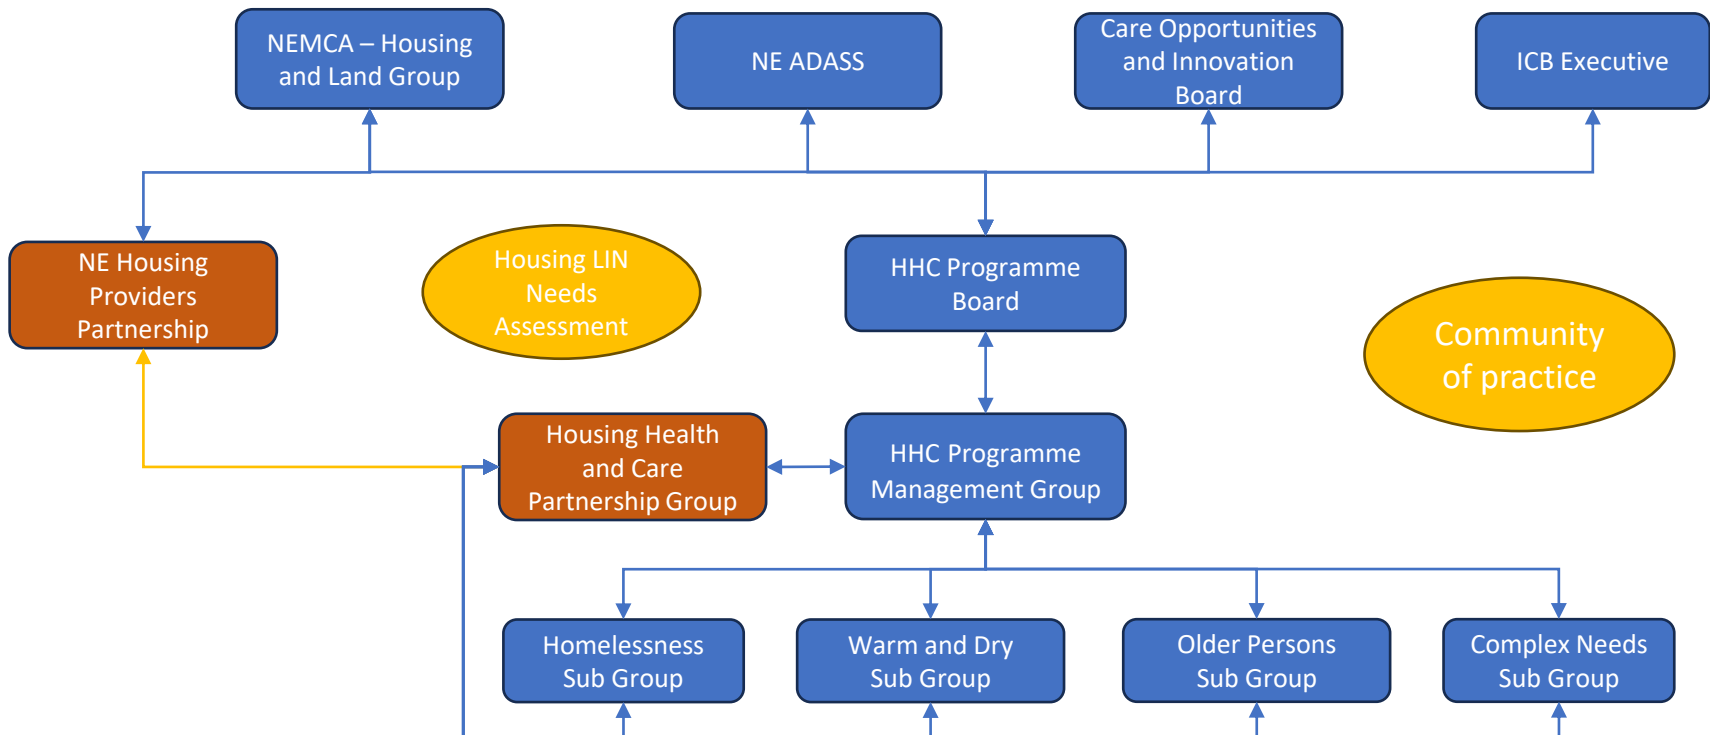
NEMCA – Housing and Land Group

NE ADASS

Care Opportunities and Innovation Board

ICB Executive

NE Housing Providers Partnership

Housing LIN Needs Assessment

HHC Programme Board

Community of practice

Housing Health and Care Partnership Group

HHC Programme Management Group

Homelessness Sub Group

Warm and Dry Sub Group

Older Persons Sub Group

Complex Needs Sub Group